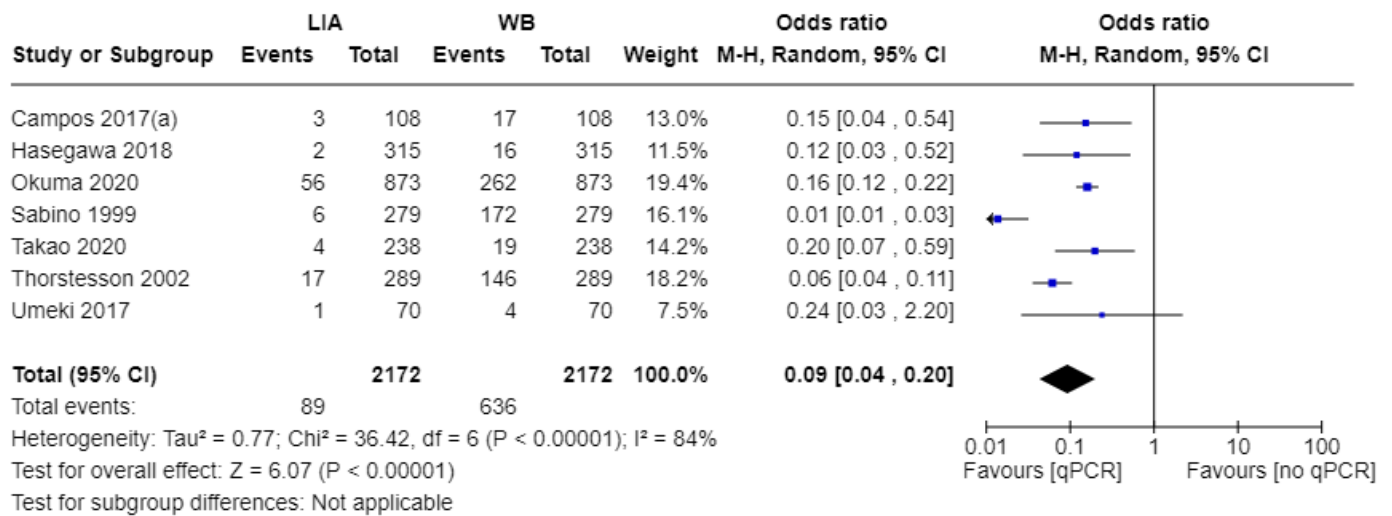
| Study or Subgroup | LIA Events | LIA Total | WB Events | WB Total | Weight | Odds ratio M-H, Random, 95% CI |
|---|---|---|---|---|---|---|
| Campos 2017(a) | 3 | 108 | 17 | 108 | 13.0% | 0.15 [0.04 , 0.54] |
| Hasegawa 2018 | 2 | 315 | 16 | 315 | 11.5% | 0.12 [0.03 , 0.52] |
| Okuma 2020 | 56 | 873 | 262 | 873 | 19.4% | 0.16 [0.12 , 0.22] |
| Sabino 1999 | 6 | 279 | 172 | 279 | 16.1% | 0.01 [0.01 , 0.03] |
| Takao 2020 | 4 | 238 | 19 | 238 | 14.2% | 0.20 [0.07 , 0.59] |
| Thorstesson 2002 | 17 | 289 | 146 | 289 | 18.2% | 0.06 [0.04 , 0.11] |
| Umeki 2017 | 1 | 70 | 4 | 70 | 7.5% | 0.24 [0.03 , 2.20] |
| **Total (95% CI)** | | **2172** | | **2172** | **100.0%** | **0.09 [0.04 , 0.20]** |
| Total events: | 89 | | 636 | | | |

Odds ratio
M-H, Random, 95% CI

Heterogeneity: Tau² = 0.77; Chi² = 36.42, df = 6 (P < 0.00001); I² = 84%
Test for overall effect: Z = 6.07 (P < 0.00001)
Test for subgroup differences: Not applicable

0.01 0.1 1 10 100
Favours [qPCR] Favours [no qPCR]